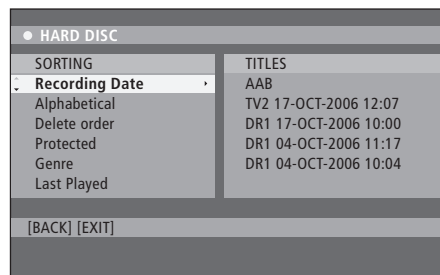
HARD DISC

SORTING
Recording Date
Alphabetical
Delete order
Protected
Genre
Last Played

TITLES
AAB
TV2 17-OCT-2006 12:07
DR1 17-OCT-2006 10:00
DR1 04-OCT-2006 11:17
DR1 04-OCT-2006 10:04

[BACK] [EXIT]